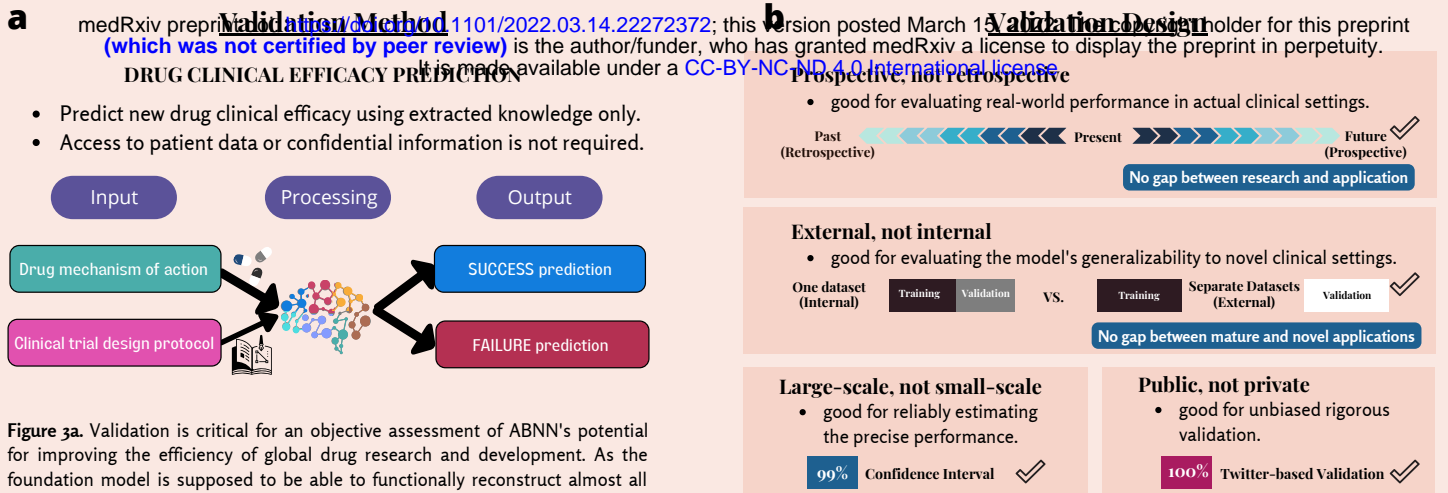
medRxiv preprint doi: https://doi.org/10.1101/2022.03.14.22272372; this version posted March 15, 2022. The copyright holder for this preprint (which was not certified by peer review) is the author/funder, who has granted medRxiv a license to display the preprint in perpetuity. It is made available under a CC-BY-NC-ND 4.0 International license.

a

Validation Method

DRUG CLINICAL EFFICACY PREDICTION

- Predict new drug clinical efficacy using extracted knowledge only.
- Access to patient data or confidential information is not required.

Input

Processing

Output

Drug mechanism of action

Clinical trial design protocol

SUCCESS prediction

FAILURE prediction

**Figure 3a.** Validation is critical for an objective assessment of ABNN's potential for improving the efficiency of global drug research and development. As the foundation model is supposed to be able to functionally reconstruct almost all

b

Validation Design

Prospective, not retrospective

- good for evaluating real-world performance in actual clinical settings.

Past (Retrospective)

Present

Future (Prospective)

No gap between research and application

External, not internal

- good for evaluating the model's generalizability to novel clinical settings.

One dataset (Internal)

Training

Validation

VS.

Training

Separate Datasets (External)

Validation

No gap between mature and novel applications

Large-scale, not small-scale

- good for reliably estimating the precise performance.

99%

Confidence Interval

Public, not private

- good for unbiased rigorous validation.

100%

Twitter-based Validation